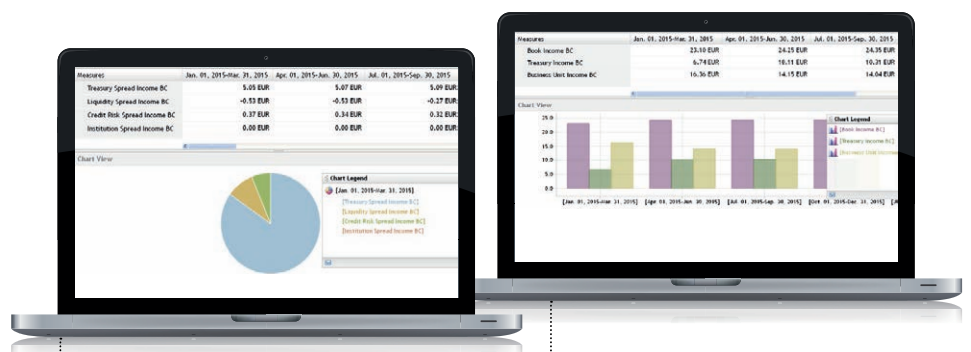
| Measures | Jan. 01, 2015-Mar. 31, 2015 | Apr. 01, 2015-Jun. 30, 2015 | Jul. 01, 2015-Sep. 30, 2015 |
|---|---|---|---|
| Treasury Spread Income BC | 5.05 EUR | 5.07 EUR | 5.09 EUR |
| Liquidity Spread Income BC | -0.53 EUR | -0.53 EUR | -0.27 EUR |
| Credit Risk Spread Income BC | 0.37 EUR | 0.34 EUR | 0.32 EUR |
| Institution Spread Income BC | 0.00 EUR | 0.00 EUR | 0.00 EUR |

Chart View

Chart Legend
[Jan. 01, 2015-Mar. 31, 2015]
[Treasury Spread Income BC]
[Liquidity Spread Income BC]
[Credit Risk Spread Income BC]
[Institution Spread Income BC]

| Measures | Jan. 01, 2015-Mar. 31, 2015 | Apr. 01, 2015-Jun. 30, 2015 | Jul. 01, 2015-Sep. 30, 2015 |
|---|---|---|---|
| Book Income BC | 23.10 EUR | 24.25 EUR | 24.35 EUR |
| Treasury Income BC | 6.74 EUR | 10.11 EUR | 10.31 EUR |
| Business Unit Income BC | 16.36 EUR | 14.15 EUR | 14.04 EUR |

Chart View

25.0
20.0
15.0
10.0
5.0
0.0

[Jan. 01, 2015-Mar. 31, 2015] [Apr. 01, 2015-Jun. 30, 2015] [Jul. 01, 2015-Sep. 30, 2015] [Oct. 01, 2015-Dec. 31, 2015] [A

Chart Legend
[Book Income BC]
[Treasury Income BC]
[Business Unit Income